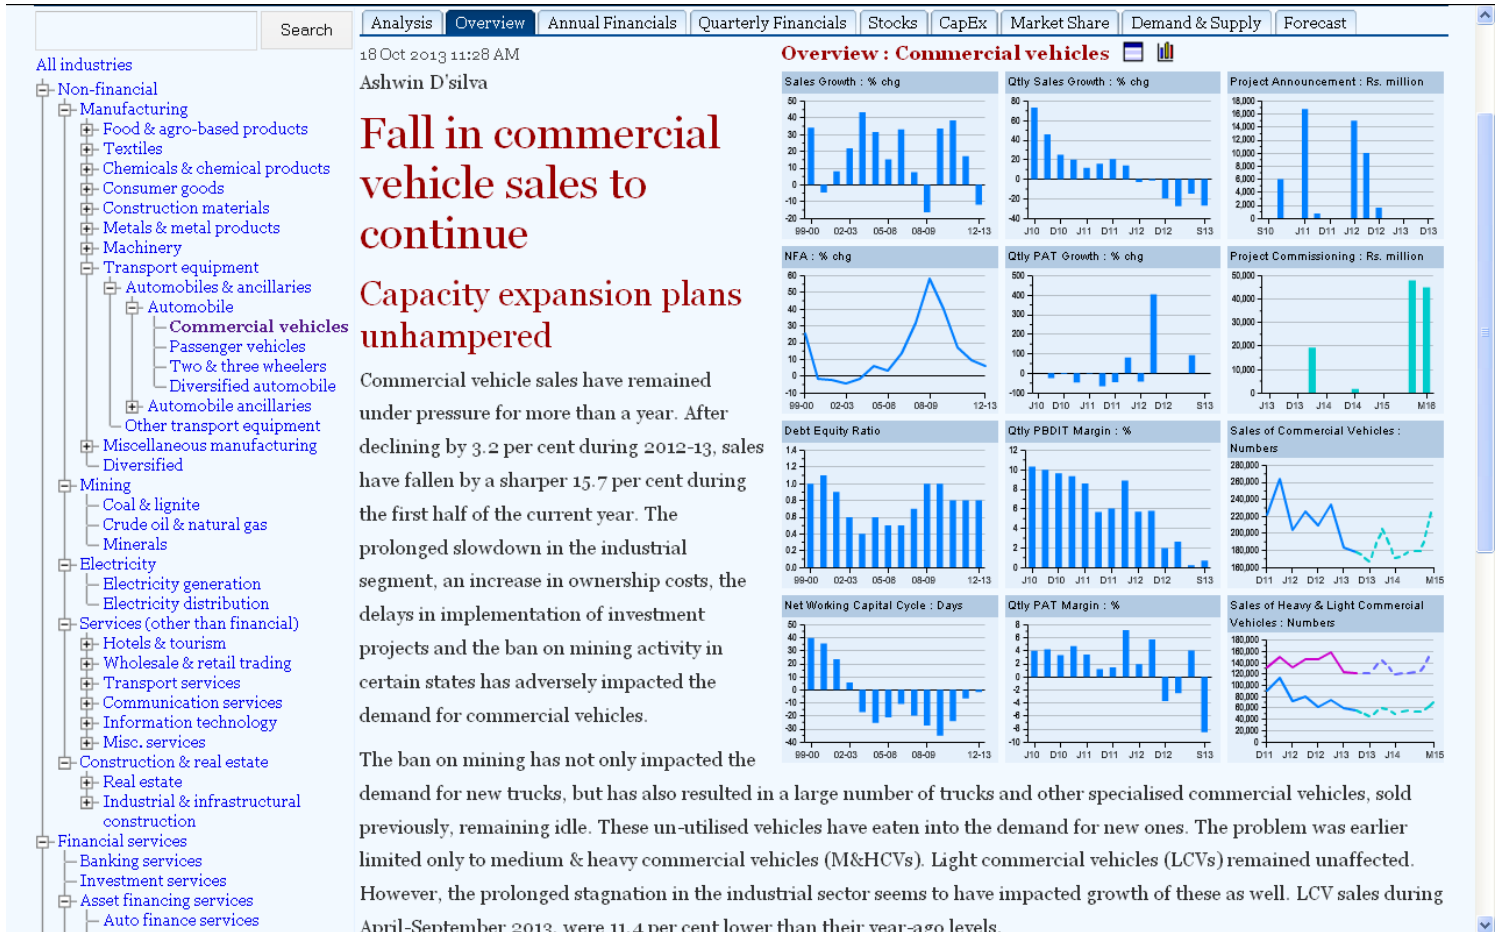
Search

All industries
Non-financial
Manufacturing
Food & agro-based products
Textiles
Chemicals & chemical products
Consumer goods
Construction materials
Metals & metal products
Machinery
Transport equipment
Automobiles & ancillaries
Automobile
Commercial vehicles
Passenger vehicles
Two & three wheelers
Diversified automobile
Automobile ancillaries
Other transport equipment
Miscellaneous manufacturing
Diversified
Mining
Coal & lignite
Crude oil & natural gas
Minerals
Electricity
Electricity generation
Electricity distribution
Services (other than financial)
Hotels & tourism
Wholesale & retail trading
Transport services
Communication services
Information technology
Misc. services
Construction & real estate
Real estate
Industrial & infrastructural construction
Financial services
Banking services
Investment services
Asset financing services
Auto finance services

Analysis | Overview | Annual Financials | Quarterly Financials | Stocks | CapEx | Market Share | Demand & Supply | Forecast

18 Oct 2013 11:28 AM
Ashwin D'silva

Overview : Commercial vehicles

Fall in commercial vehicle sales to continue

Capacity expansion plans unhampered

Commercial vehicle sales have remained under pressure for more than a year. After declining by 3.2 per cent during 2012-13, sales have fallen by a sharper 15.7 per cent during the first half of the current year. The prolonged slowdown in the industrial segment, an increase in ownership costs, the delays in implementation of investment projects and the ban on mining activity in certain states has adversely impacted the demand for commercial vehicles.

The ban on mining has not only impacted the demand for new trucks, but has also resulted in a large number of trucks and other specialised commercial vehicles, sold previously, remaining idle. These un-utilised vehicles have eaten into the demand for new ones. The problem was earlier limited only to medium & heavy commercial vehicles (M&HCVs). Light commercial vehicles (LCVs) remained unaffected. However, the prolonged stagnation in the industrial sector seems to have impacted growth of these as well. LCV sales during April-September 2013 were 11.4 per cent lower than their year-ago levels.

Sales Growth : % chg
50 40 30 20 10 0 -10 -20
99-00 02-03 05-06 08-09 12-13

Qtly Sales Growth : % chg
80 60 40 20 0 -20 -40
J10 D10 J11 D11 J12 D12 S13

Project Announcement : Rs. million
18,000 16,000 14,000 12,000 10,000 8,000 6,000 4,000 2,000 0
S10 J11 D11 J12 D12 J13 D13

NFA : % chg
60 50 40 30 20 10 0 -10
99-00 02-03 05-06 08-09 12-13

Qtly PAT Growth : % chg
500 400 300 200 100 0 -100
J10 D10 J11 D11 J12 D12 S13

Project Commissioning : Rs. million
50,000 40,000 30,000 20,000 10,000 0
J13 D13 J14 D14 J15 M16

Debt Equity Ratio
1.4 1.2 1.0 0.8 0.6 0.4 0.2 0.0
99-00 02-03 05-06 08-09 12-13

Qtly PBDIT Margin : %
12 10 8 6 4 2 0
J10 D10 J11 D11 J12 D12 S13

Sales of Commercial Vehicles : Numbers
280,000 260,000 240,000 220,000 200,000 180,000 160,000
D11 J12 D12 J13 D13 J14 M15

Net Working Capital Cycle : Days
50 40 30 20 10 0 -10 -20 -30 -40
99-00 02-03 05-06 08-09 12-13

Qtly PAT Margin : %
8 6 4 2 0 -2 -4 -6 -8 -10
J10 D10 J11 D11 J12 D12 S13

Sales of Heavy & Light Commercial Vehicles : Numbers
180,000 160,000 140,000 120,000 100,000 80,000 60,000 40,000 20,000 0
D11 J12 D12 J13 D13 J14 M15